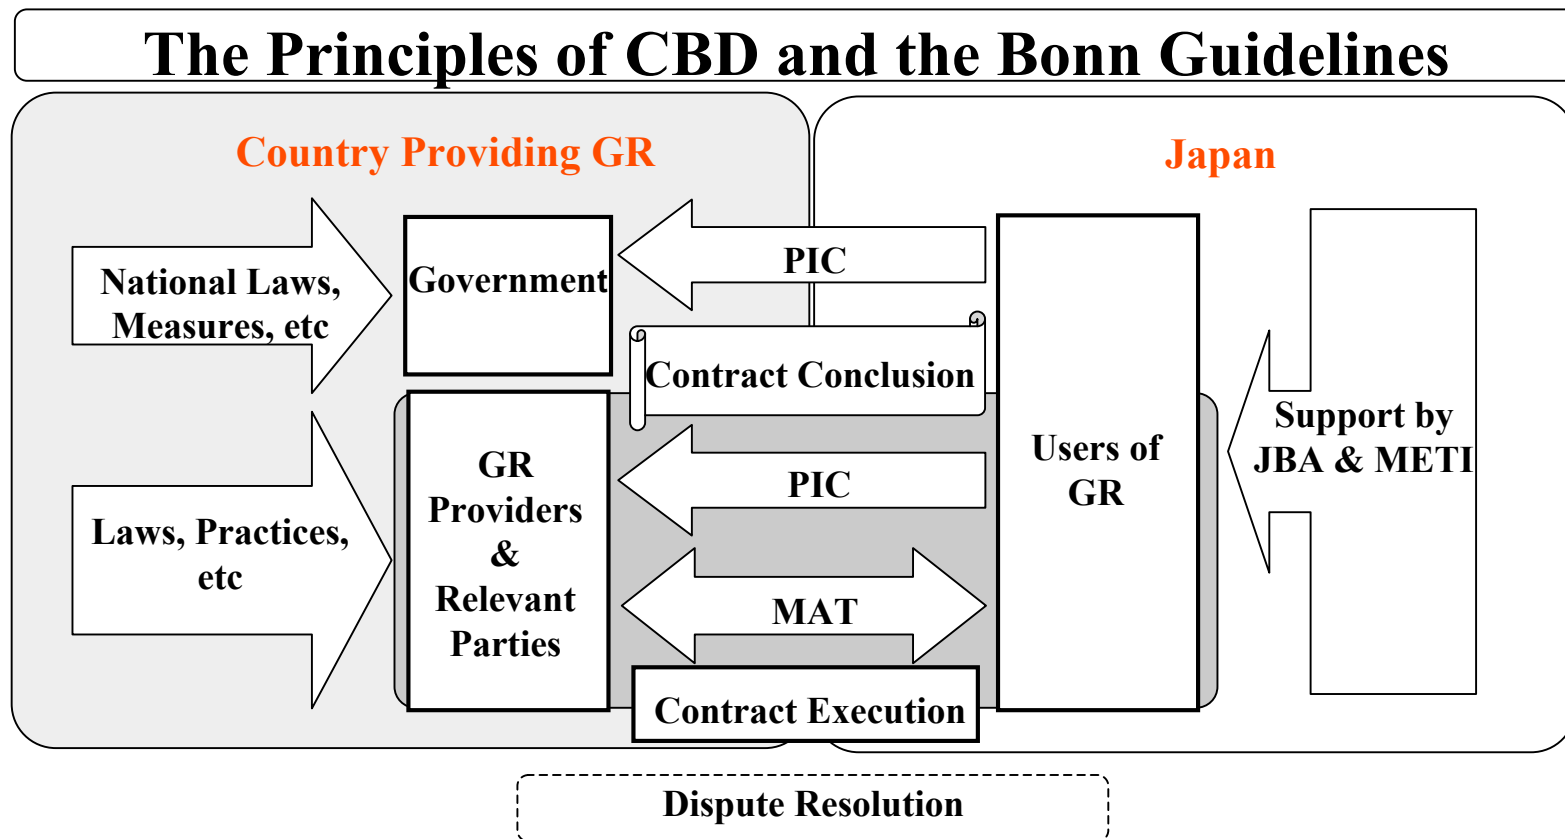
The Principles of CBD and the Bonn Guidelines

Country Providing GR

Japan

National Laws, Measures, etc

Government

PIC

Contract Conclusion

Laws, Practices, etc

GR Providers & Relevant Parties

PIC

MAT

Users of GR

Support by JBA & METI

Contract Execution

Dispute Resolution